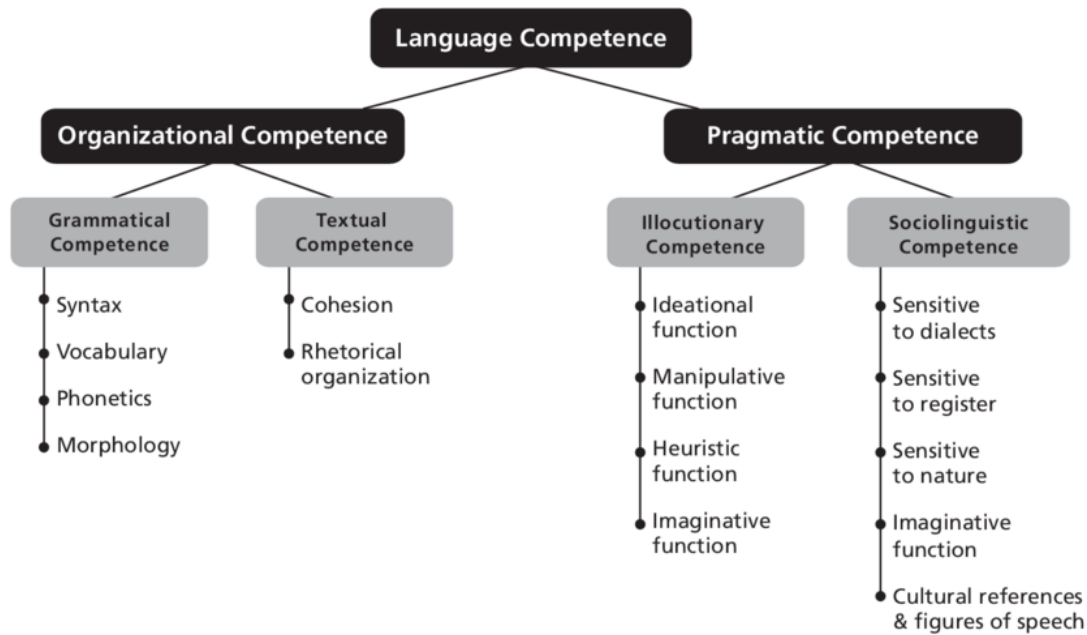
Language Competence

Organizational Competence

Grammatical Competence

Syntax
Vocabulary
Phonetics
Morphology

Textual Competence

Cohesion
Rhetorical organization

Pragmatic Competence

Illocutionary Competence

Ideational function
Manipulative function
Heuristic function
Imaginative function

Sociolinguistic Competence

Sensitive to dialects
Sensitive to register
Sensitive to nature
Imaginative function
Cultural references & figures of speech